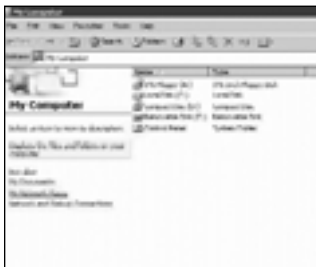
My Computer

File Edit View Favorites Tools Help

Back Search Folders

Address My Computer

My Computer

Select an item to view its description.

Displays the files and folders on your computer.

See also
My Documents
My Network Places
Network and Dial-up Connections

| Name | Type |
|---|---|
| 3½ Floppy (A:) | 3½-Inch Floppy Disk |
| Local Disk (C:) | Local Disk |
| Compact Disc (D:) | Compact Disc |
| Removable Disk (F:) | Removable Disk |
| Control Panel | System Folder |